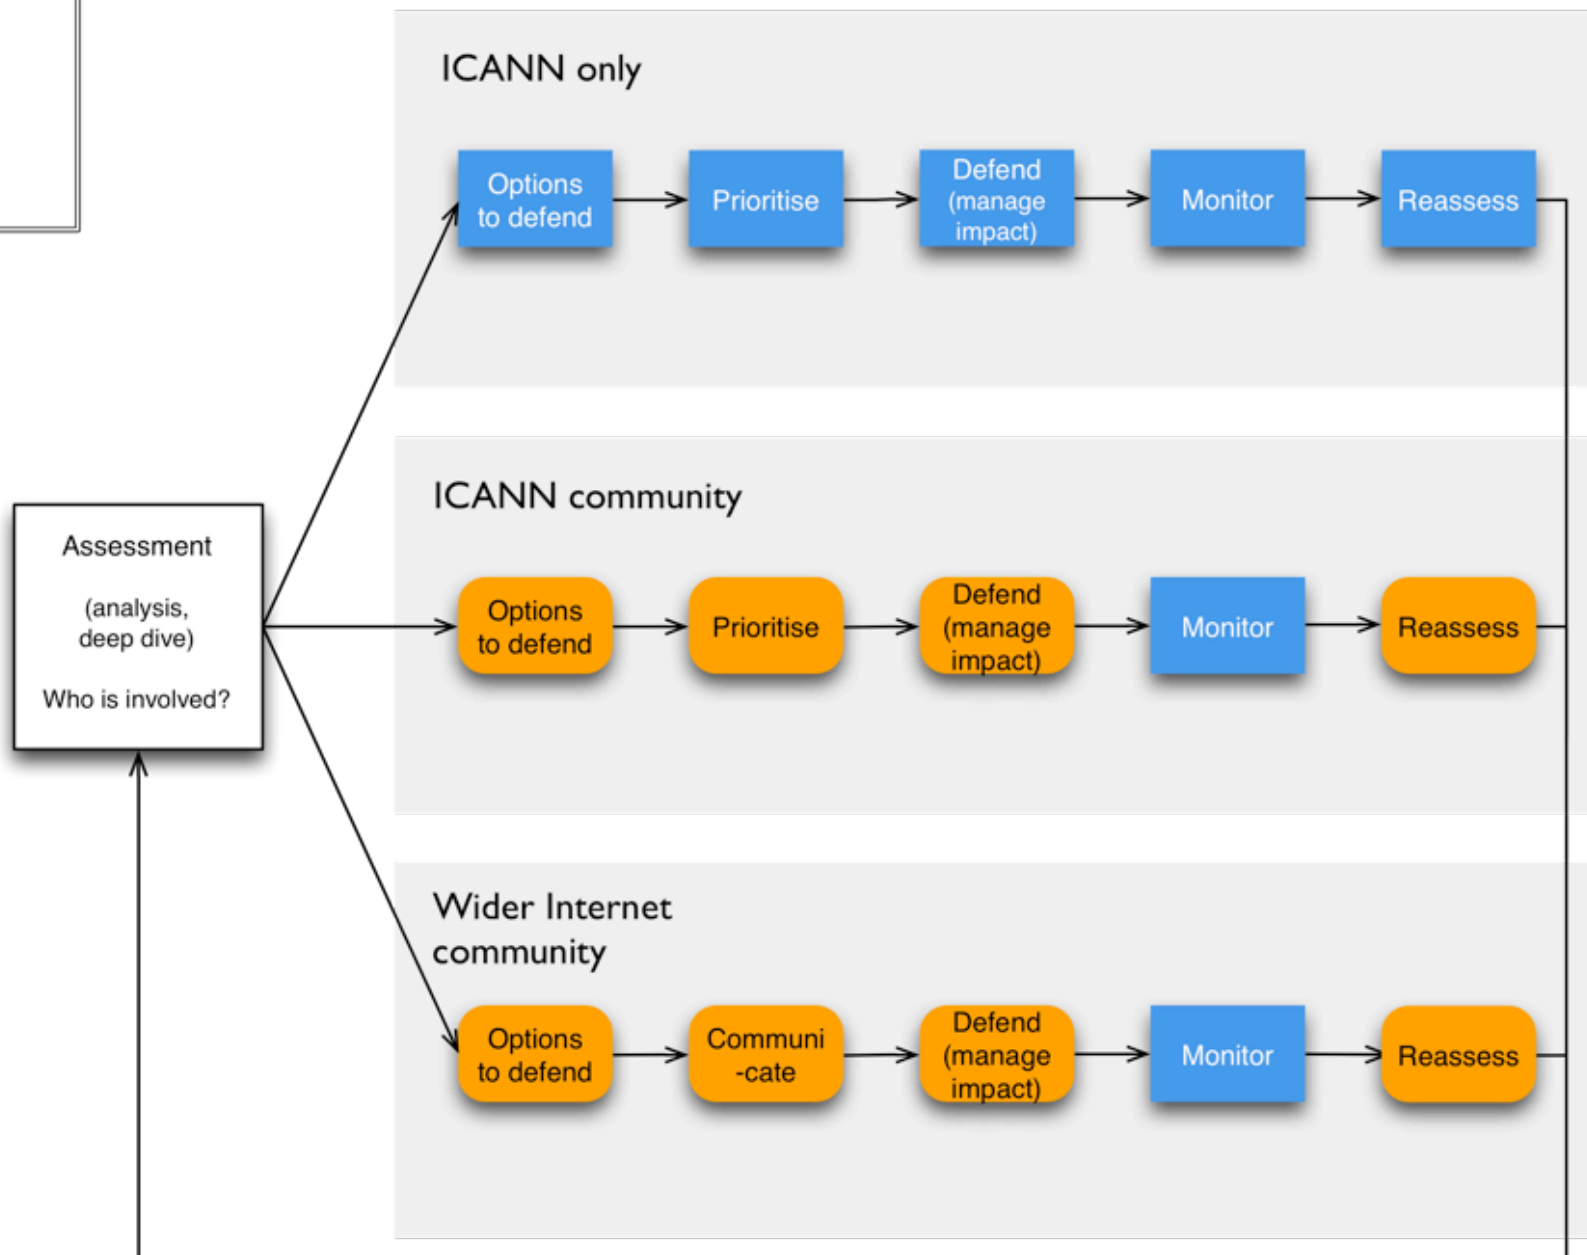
Assessment

(analysis, deep dive)

Who is involved?

ICANN only

Options to defend

Prioritise

Defend (manage impact)

Monitor

Reassess

ICANN community

Options to defend

Prioritise

Defend (manage impact)

Monitor

Reassess

Wider Internet community

Options to defend

Communi -cate

Defend (manage impact)

Monitor

Reassess